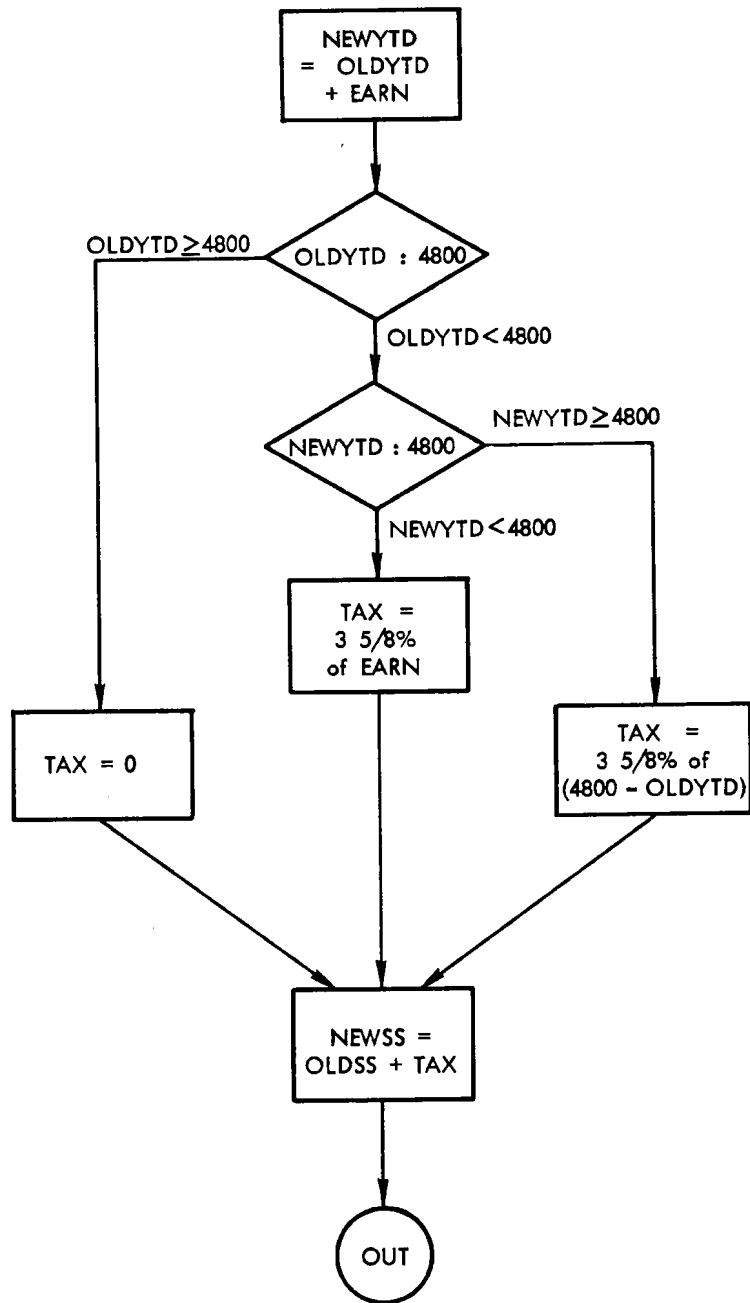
NEWYTD = OLDYTD + EARN

OLDYTD$\geq$4800

OLDYTD : 4800

OLDYTD<4800

NEWYTD : 4800

NEWYTD$\geq$4800

NEWYTD<4800

TAX = 3 5/8% of EARN

TAX = 0

TAX = 3 5/8% of (4800 – OLDYTD)

NEWSS = OLDSS + TAX

OUT